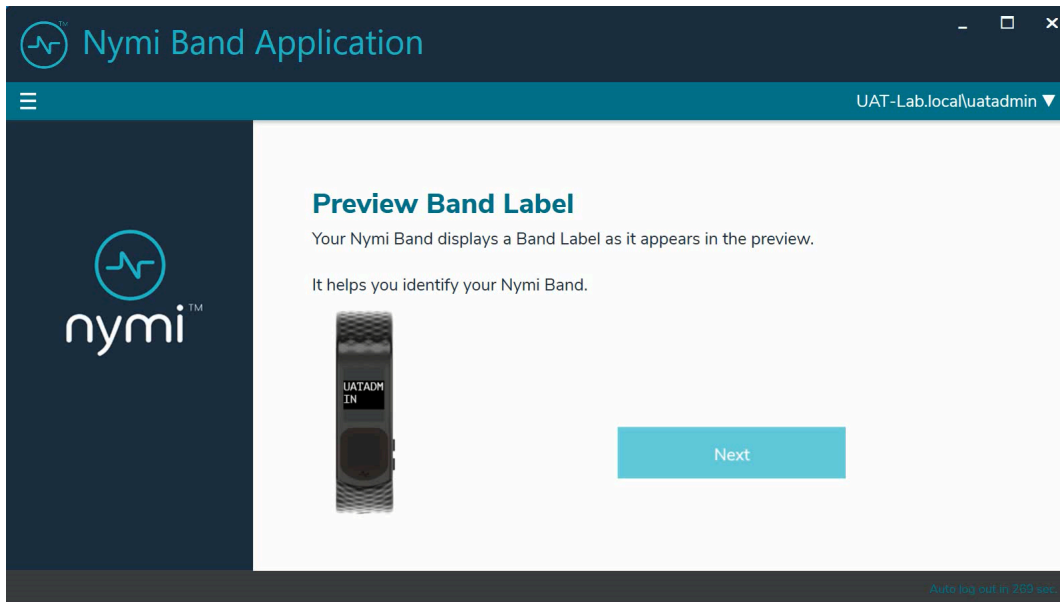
Nymi Band Application

UAT-Lab.local\uatadmin ▼

nymi™

Preview Band Label

Your Nymi Band displays a Band Label as it appears in the preview.

It helps you identify your Nymi Band.

UATADM
IN

Next

Auto log out in 289 sec